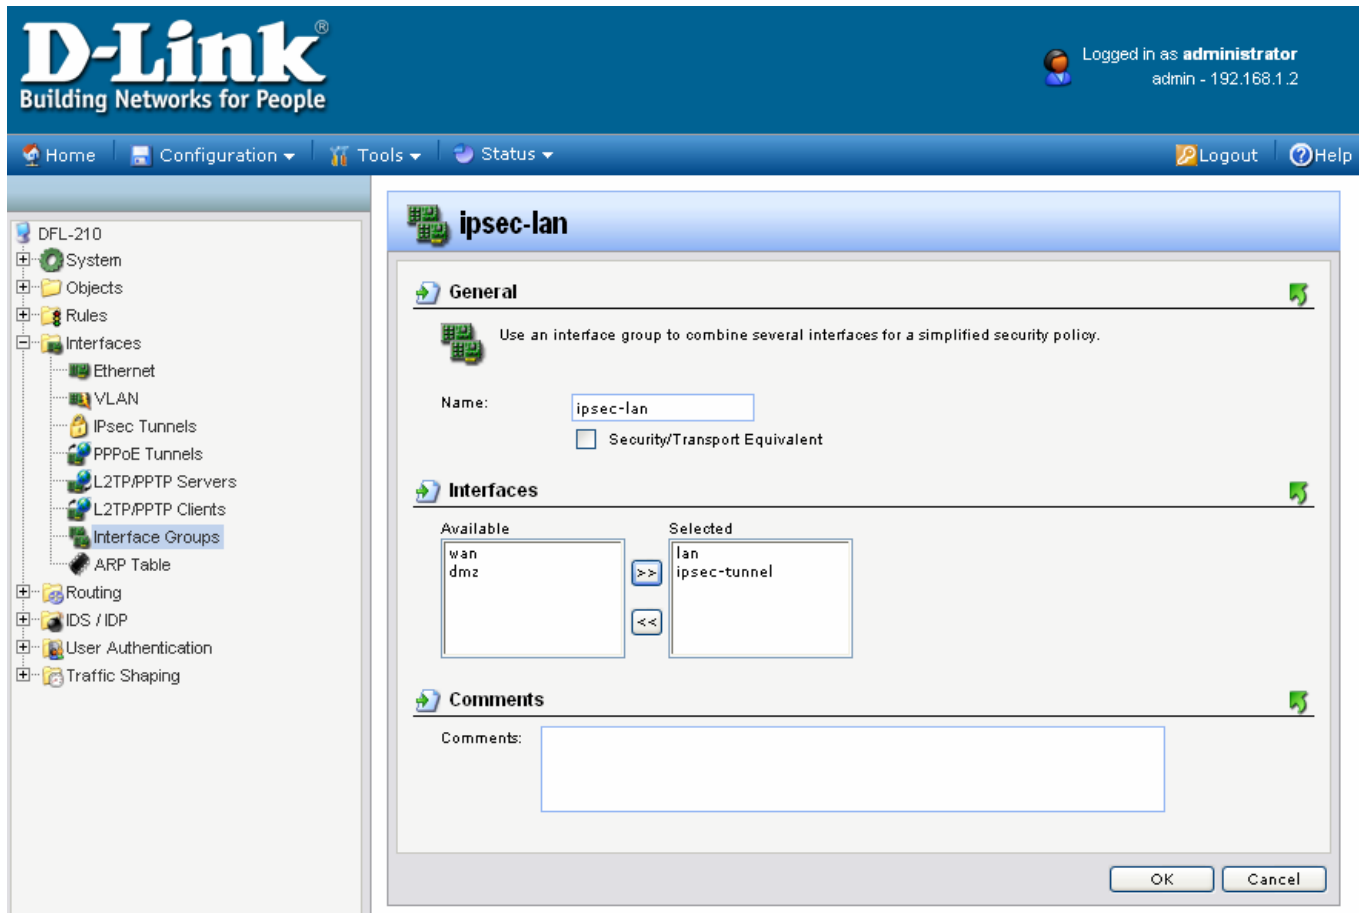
D-Link®
Building Networks for People

Logged in as administrator
admin - 192.168.1.2

Home Configuration Tools Status Logout Help

DFL-210
System
Objects
Rules
Interfaces
Ethernet
VLAN
IPsec Tunnels
PPPoE Tunnels
L2TP/PPTP Servers
L2TP/PPTP Clients
Interface Groups
ARP Table
Routing
IDS / IDP
User Authentication
Traffic Shaping

ipsec-lan

General

Use an interface group to combine several interfaces for a simplified security policy.

Name: ipsec-lan

Security/Transport Equivalent

Interfaces

Available
wan
dmz

>>
<<

Selected
lan
ipsec-tunnel

Comments

Comments:

OK Cancel